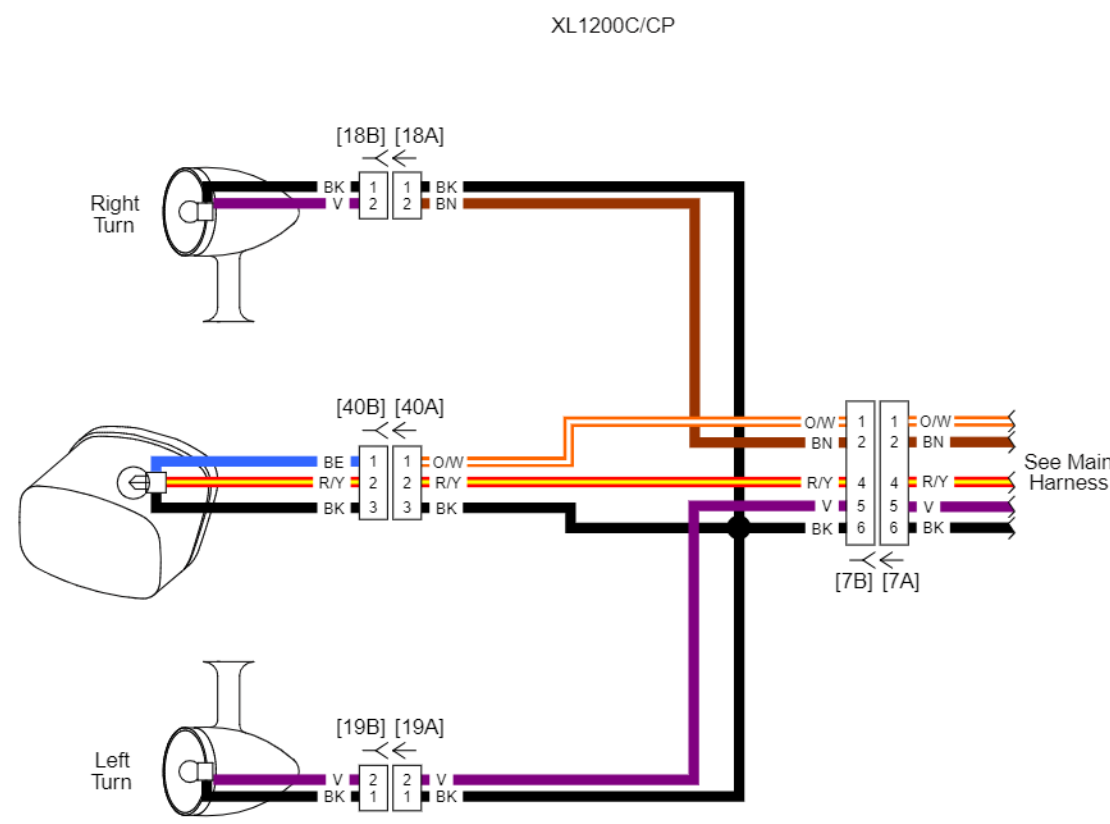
XL1200C/CP

[18B] [18A]

Right Turn

BK 1 1 BK
V 2 2 BN

[40B] [40A]

BE 1 1 O/W
R/Y 2 2 R/Y
BK 3 3 BK

O/W 1 1 O/W
BN 2 2 BN
R/Y 4 4 R/Y
V 5 5 V
BK 6 6 BK

[7B] [7A]

See Main Harness

[19B] [19A]

Left Turn

V 2 2 V
BK 1 1 BK